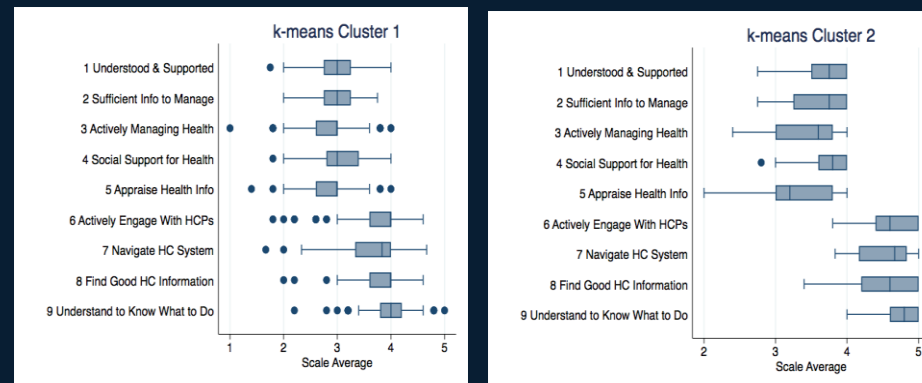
k-means Cluster 1

1 Understood & Supported
2 Sufficient Info to Manage
3 Actively Managing Health
4 Social Support for Health
5 Appraise Health Info
6 Actively Engage With HCPs
7 Navigate HC System
8 Find Good HC Information
9 Understand to Know What to Do

1 2 3 4 5
Scale Average

k-means Cluster 2

1 Understood & Supported
2 Sufficient Info to Manage
3 Actively Managing Health
4 Social Support for Health
5 Appraise Health Info
6 Actively Engage With HCPs
7 Navigate HC System
8 Find Good HC Information
9 Understand to Know What to Do

2 3 4 5
Scale Average